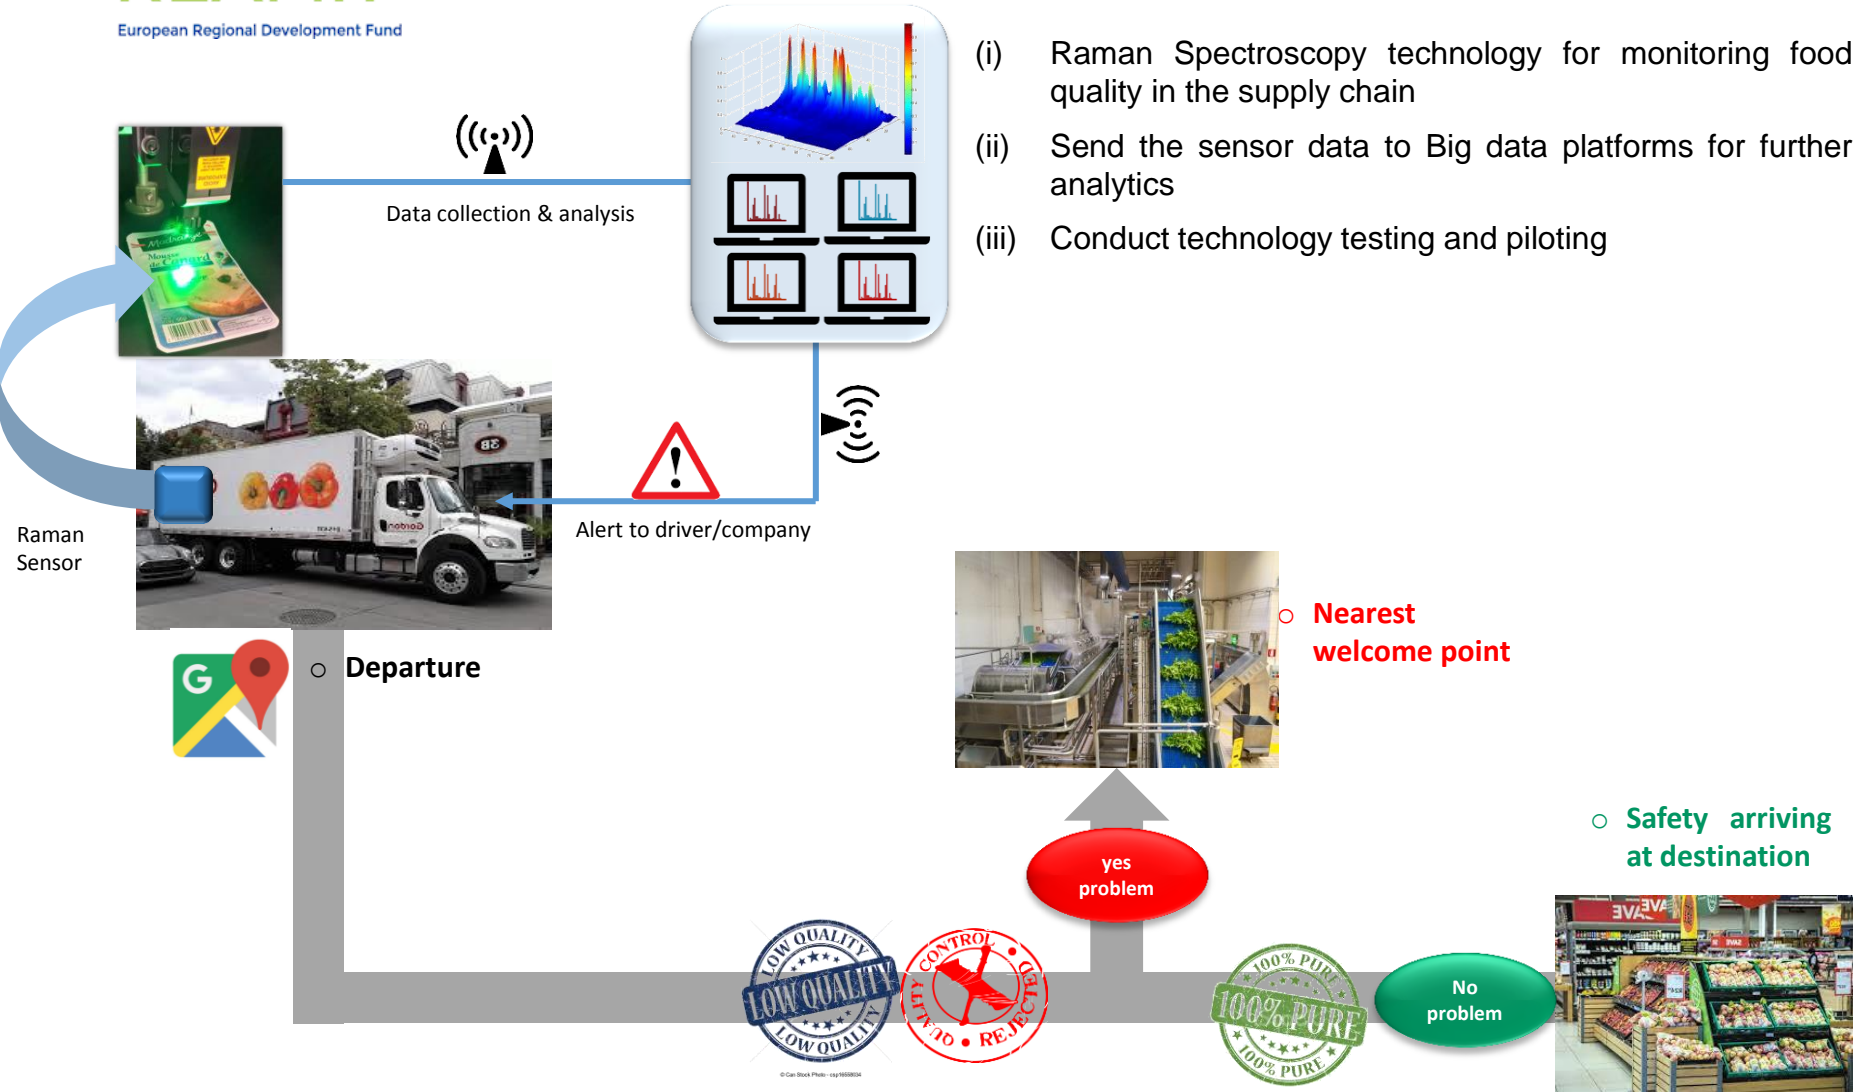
European Regional Development Fund

(i) Raman Spectroscopy technology for monitoring food quality in the supply chain

(ii) Send the sensor data to Big data platforms for further analytics

(iii) Conduct technology testing and piloting

Data collection & analysis

Alert to driver/company

Raman Sensor

○ Departure

○ Nearest welcome point

yes problem

○ Safety arriving at destination

LOW QUALITY

CONTROL QUALITY • REJECTED

100% PURE

No problem